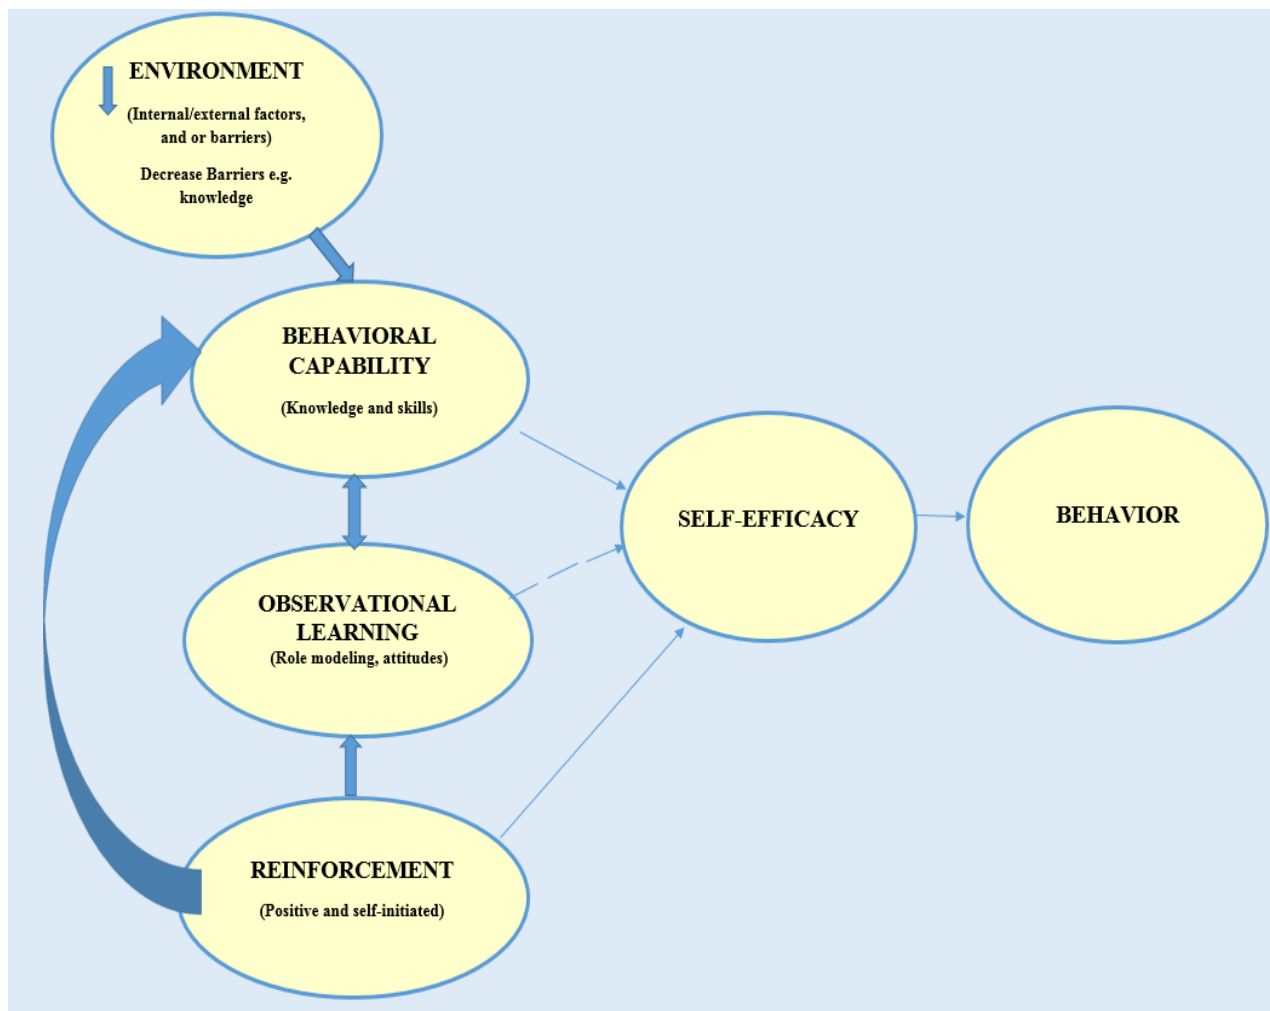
ENVIRONMENT
(Internal/external factors, and or barriers)
Decrease Barriers e.g. knowledge

BEHAVIORAL CAPABILITY
(Knowledge and skills)

OBSERVATIONAL LEARNING
(Role modeling, attitudes)

REINFORCEMENT
(Positive and self-initiated)

SELF-EFFICACY

BEHAVIOR